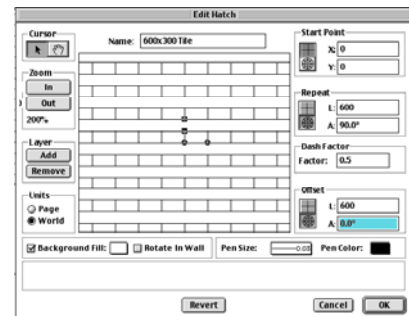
Edit Hatch

Cursor

Name: 600x300 Tile

Zoom
In
Out
200%

Layer
Add
Remove

Units
Page
World

Start Point
X: 0
Y: 0

Repeat
L: 600
A: 90.0°

Dash Factor
Factor: 0.5

Offset
L: 600
A: 0.0°

Background Fill:
Rotate In Wall
Pen Size: 0.00
Pen Color:

Revert
Cancel
OK